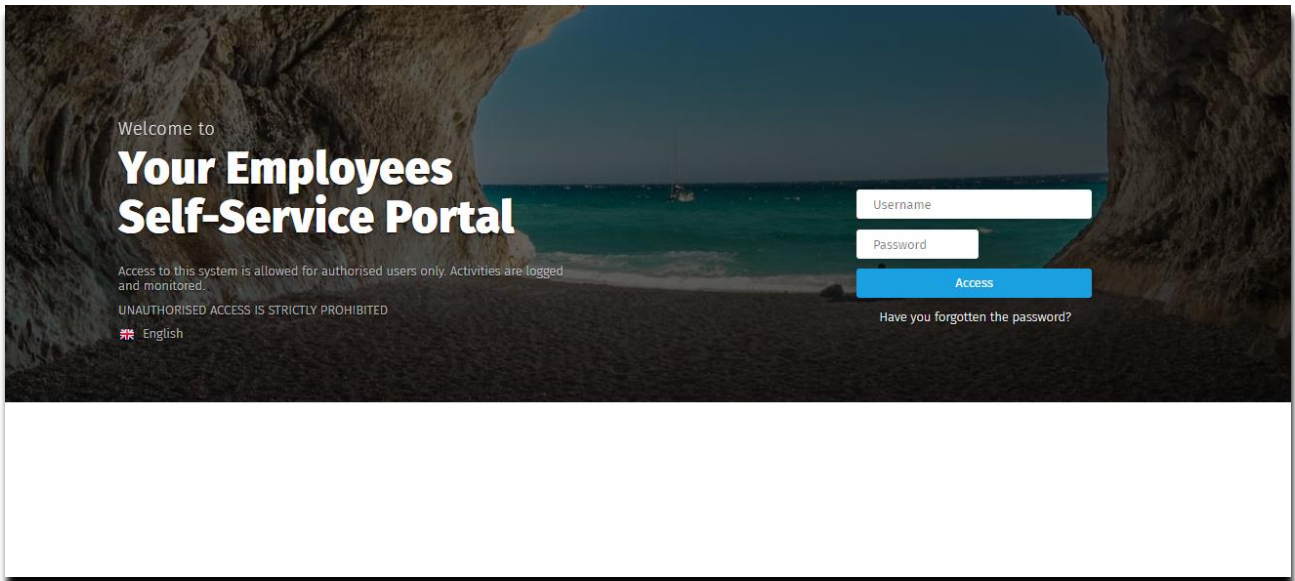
Welcome to

Your Employees Self-Service Portal

Access to this system is allowed for authorised users only. Activities are logged and monitored.

UNAUTHORISED ACCESS IS STRICTLY PROHIBITED

English

Username

Password

Access

Have you forgotten the password?